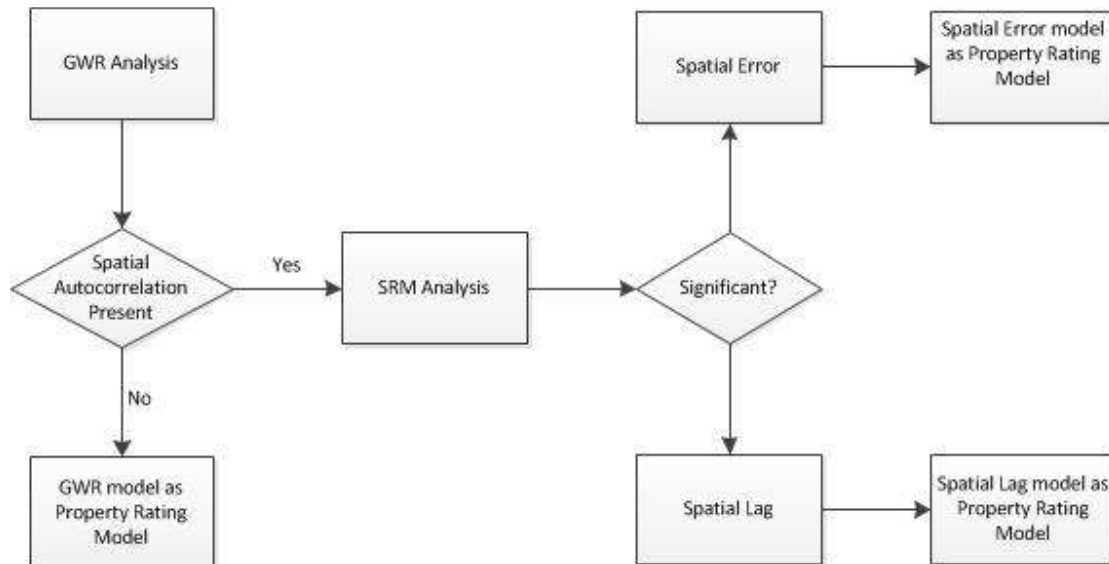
GWR Analysis

Spatial Autocorrelation Present

Yes

No

SRM Analysis

Significant?

Spatial Error

Spatial Error model as Property Rating Model

Spatial Lag

Spatial Lag model as Property Rating Model

GWR model as Property Rating Model